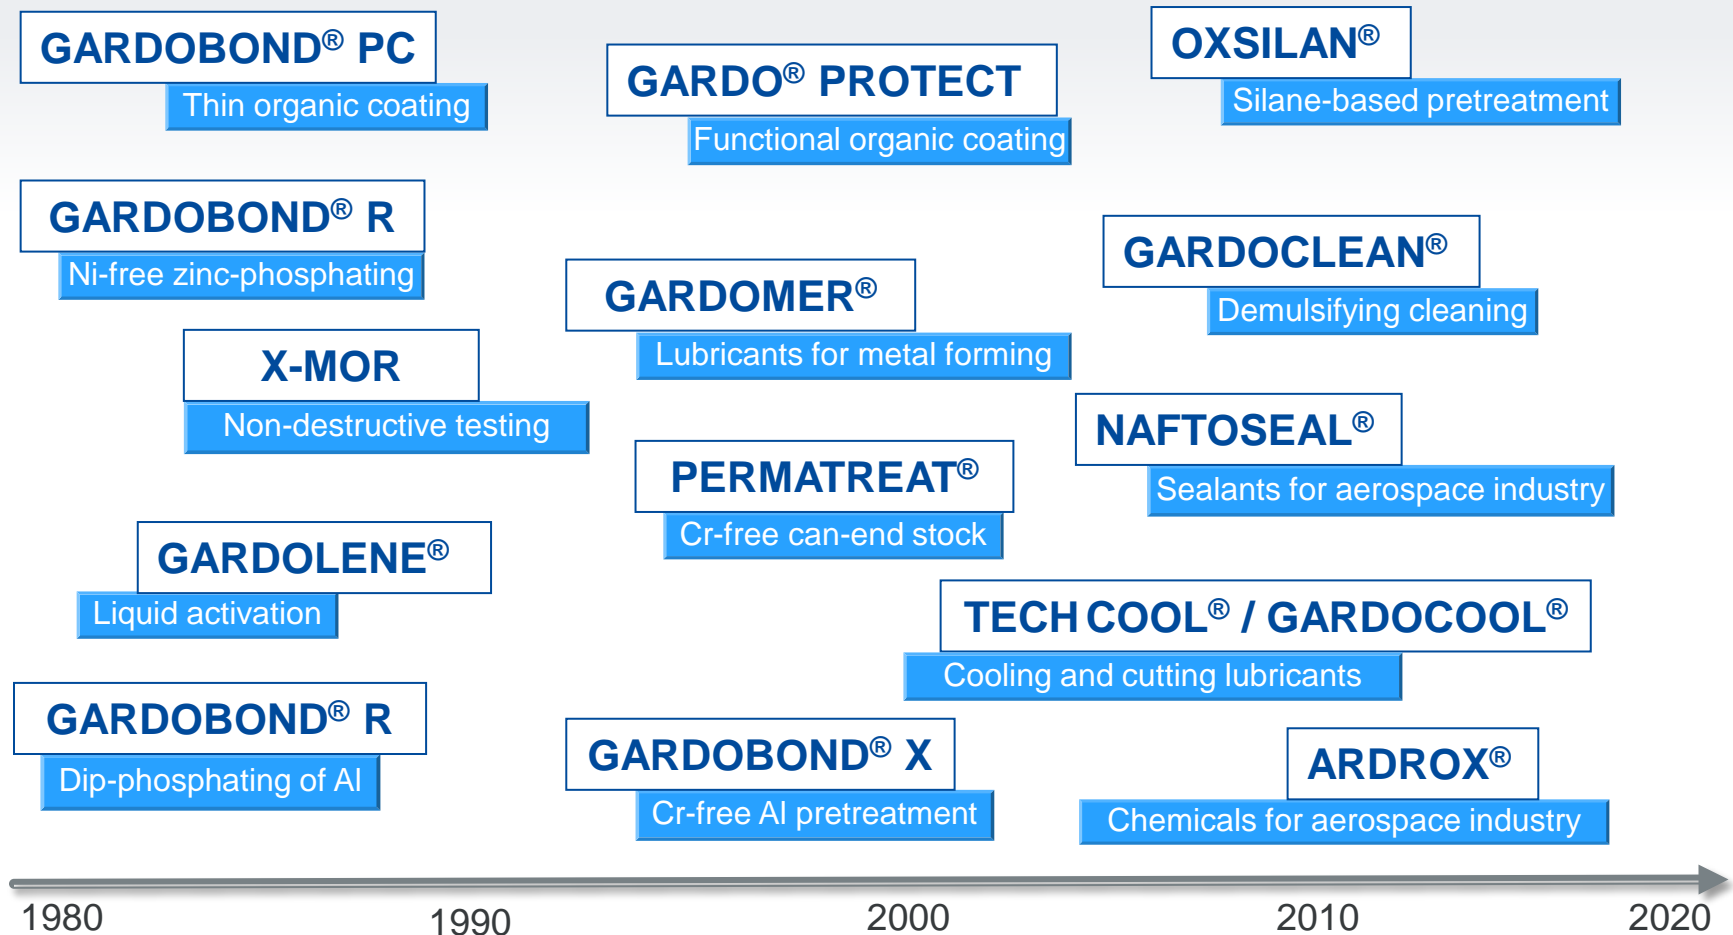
GARDOBOND® PC
Thin organic coating

GARDO® PROTECT
Functional organic coating

OXSILAN®
Silane-based pretreatment

GARDOBOND® R
Ni-free zinc-phosphating

GARDOCLEAN®
Demulsifying cleaning

GARDOMER®
Lubricants for metal forming

X-MOR
Non-destructive testing

NAFTOSEAL®
Sealants for aerospace industry

PERMATREAT®
Cr-free can-end stock

GARDOLENE®
Liquid activation

TECH COOL® / GARDOCOOL®
Cooling and cutting lubricants

GARDOBOND® R
Dip-phosphating of Al

GARDOBOND® X
Cr-free Al pretreatment

ARDROX®
Chemicals for aerospace industry

1980
1990
2000
2010
2020